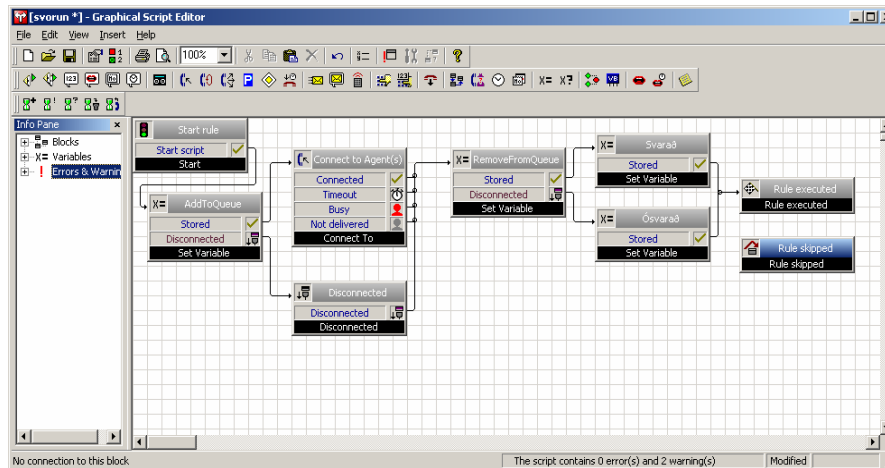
[svorun *] - Graphical Script Editor

File Edit View Insert Help

100%

Info Pane ×
Blocks
Variables
Errors & Warnin

Start rule
Start script
Start

AddToQueue
Stored
Disconnected
Set Variable

Connect to Agent(s)
Connected
Timeout
Busy
Not delivered
Connect To

Disconnected
Disconnected
Disconnected

RemoveFromQueue
Stored
Disconnected
Set Variable

Svarað
Stored
Set Variable

Ósvarað
Stored
Set Variable

Rule executed
Rule executed

Rule skipped
Rule skipped

No connection to this block
The script contains 0 error(s) and 2 warning(s)
Modified